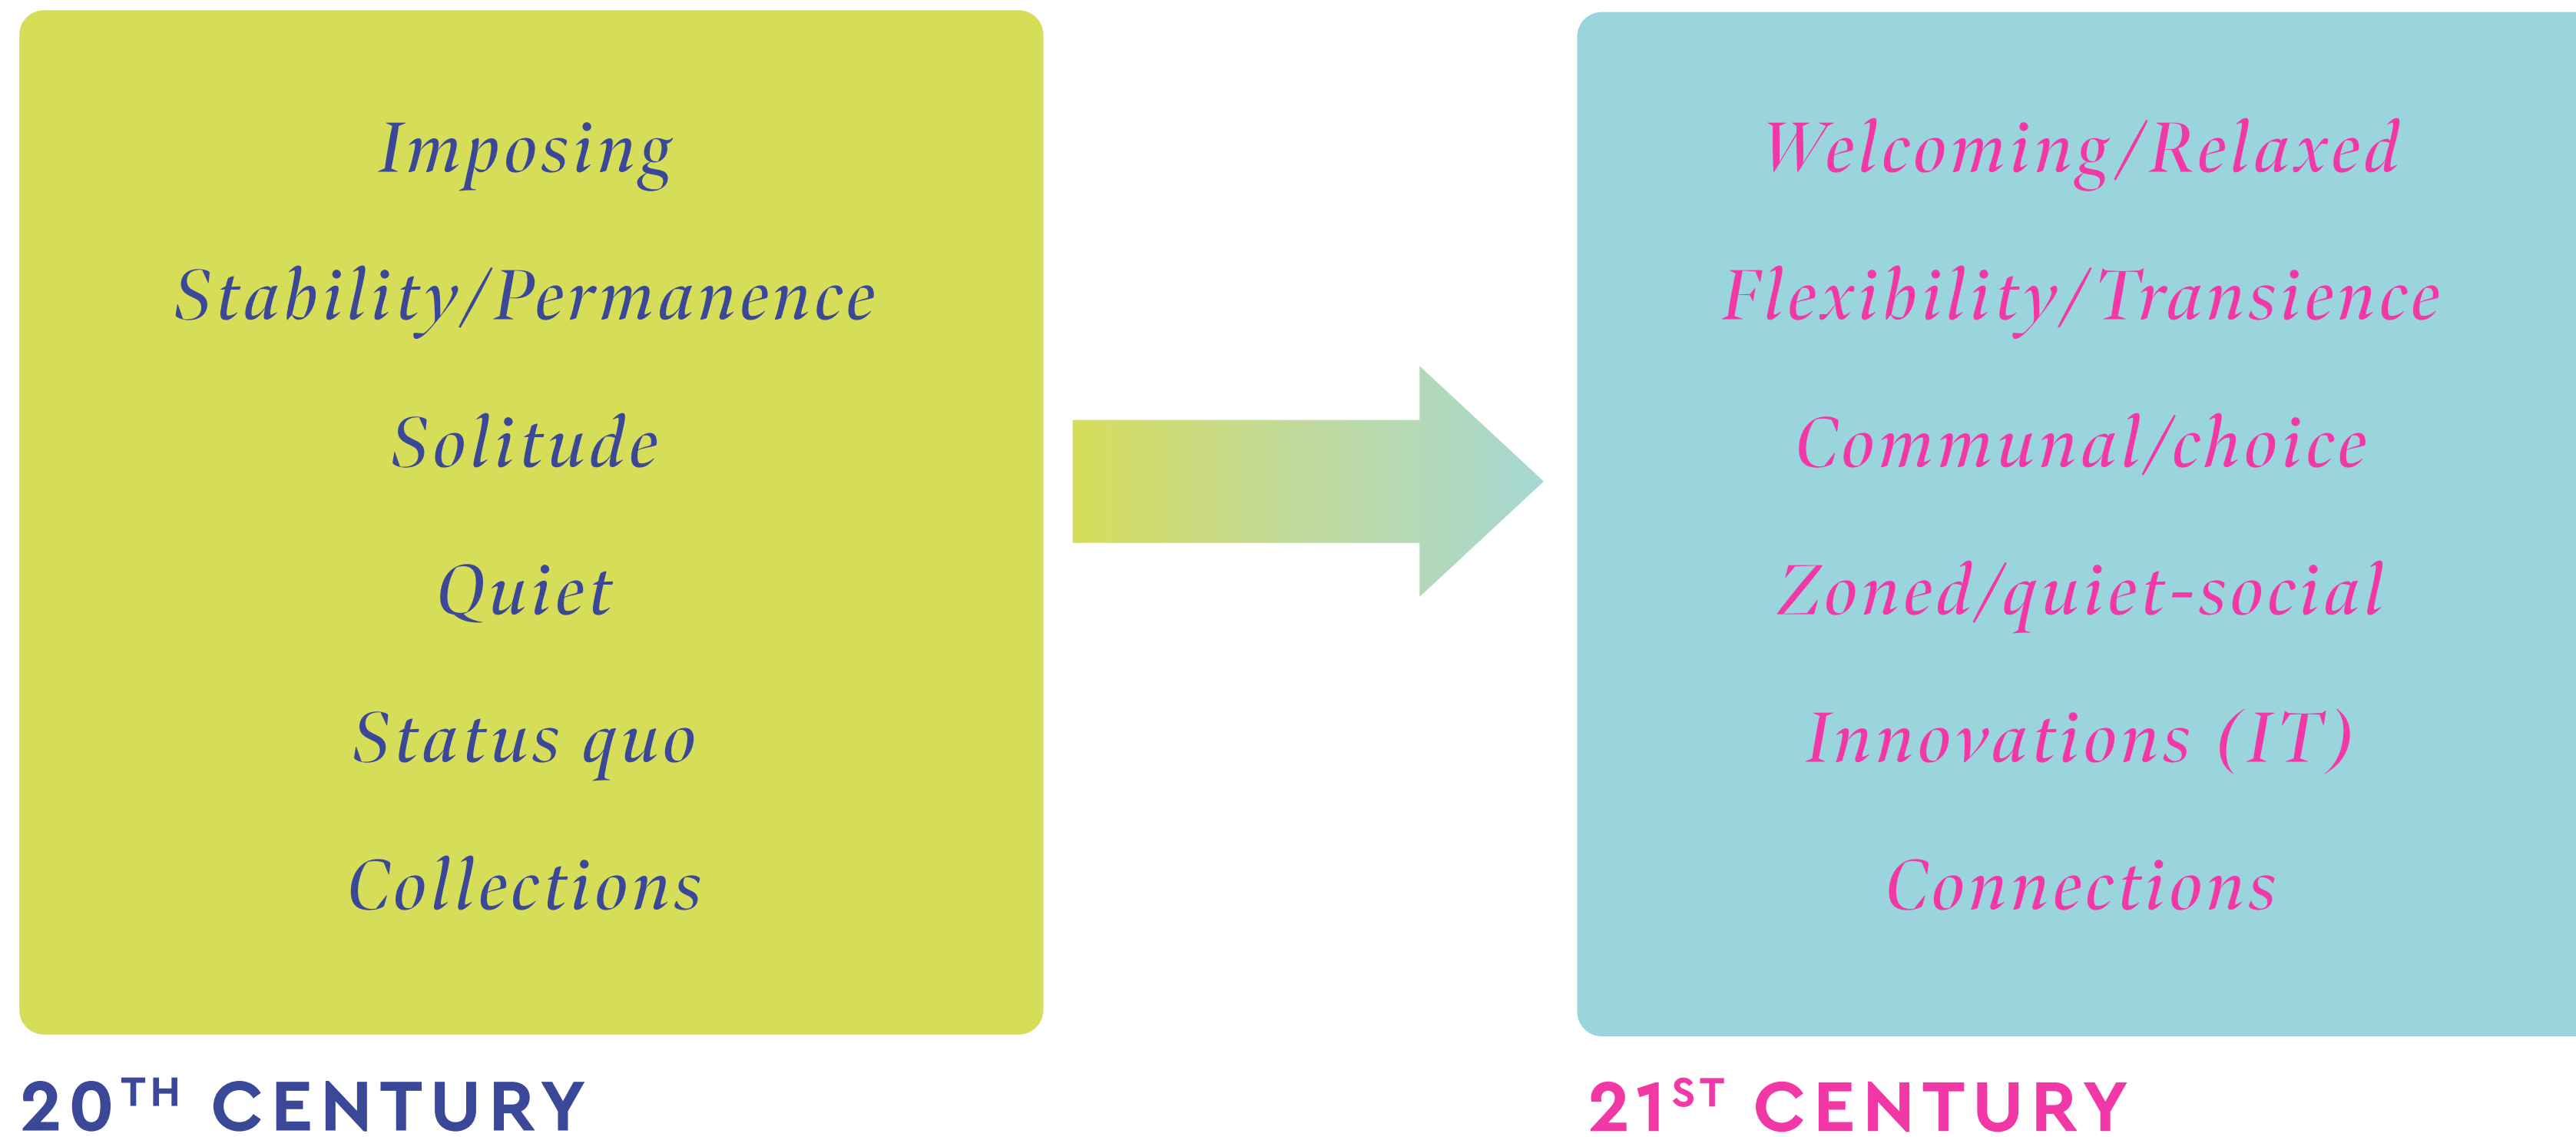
Imposing

Stability/Permanence

Solitude

Quiet

Status quo

Collections

$20^{TH}$ CENTURY

Welcoming/Relaxed

Flexibility/Transience

Communal/choice

Zoned/quiet-social

Innovations (IT)

Connections

$21^{ST}$ CENTURY